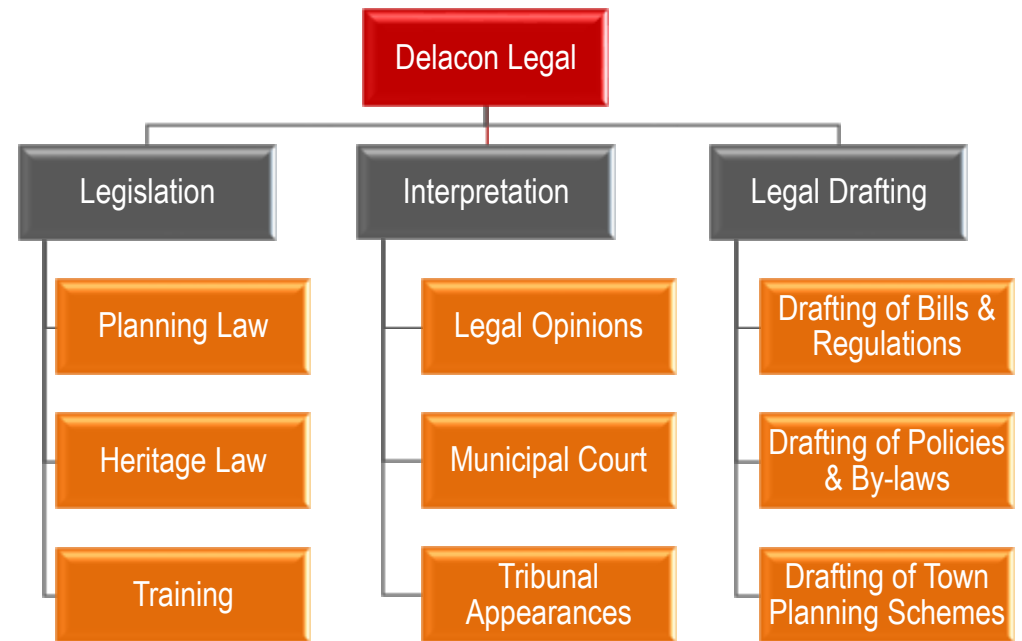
Delacon Legal

Legislation

Planning Law

Heritage Law

Training

Interpretation

Legal Opinions

Municipal Court

Tribunal Appearances

Legal Drafting

Drafting of Bills & Regulations

Drafting of Policies & By-laws

Drafting of Town Planning Schemes